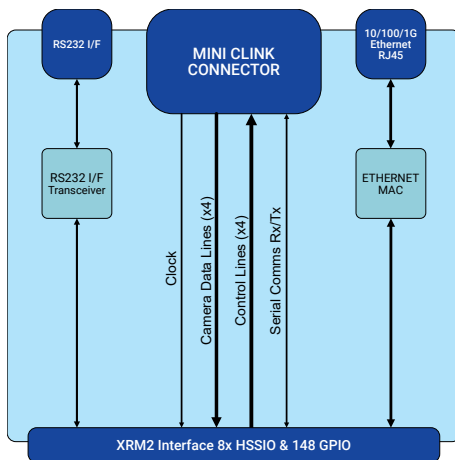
RS232 I/F

MINI CLINK CONNECTOR

10/100/1G Ethernet RJ45

RS232 I/F Transceiver

ETHERNET MAC

Clock

Camera Data Lines (x4)

Control Lines (x4)

Serial Comms Rx/Tx

XRM2 Interface 8x HSSIO & 148 GPIO